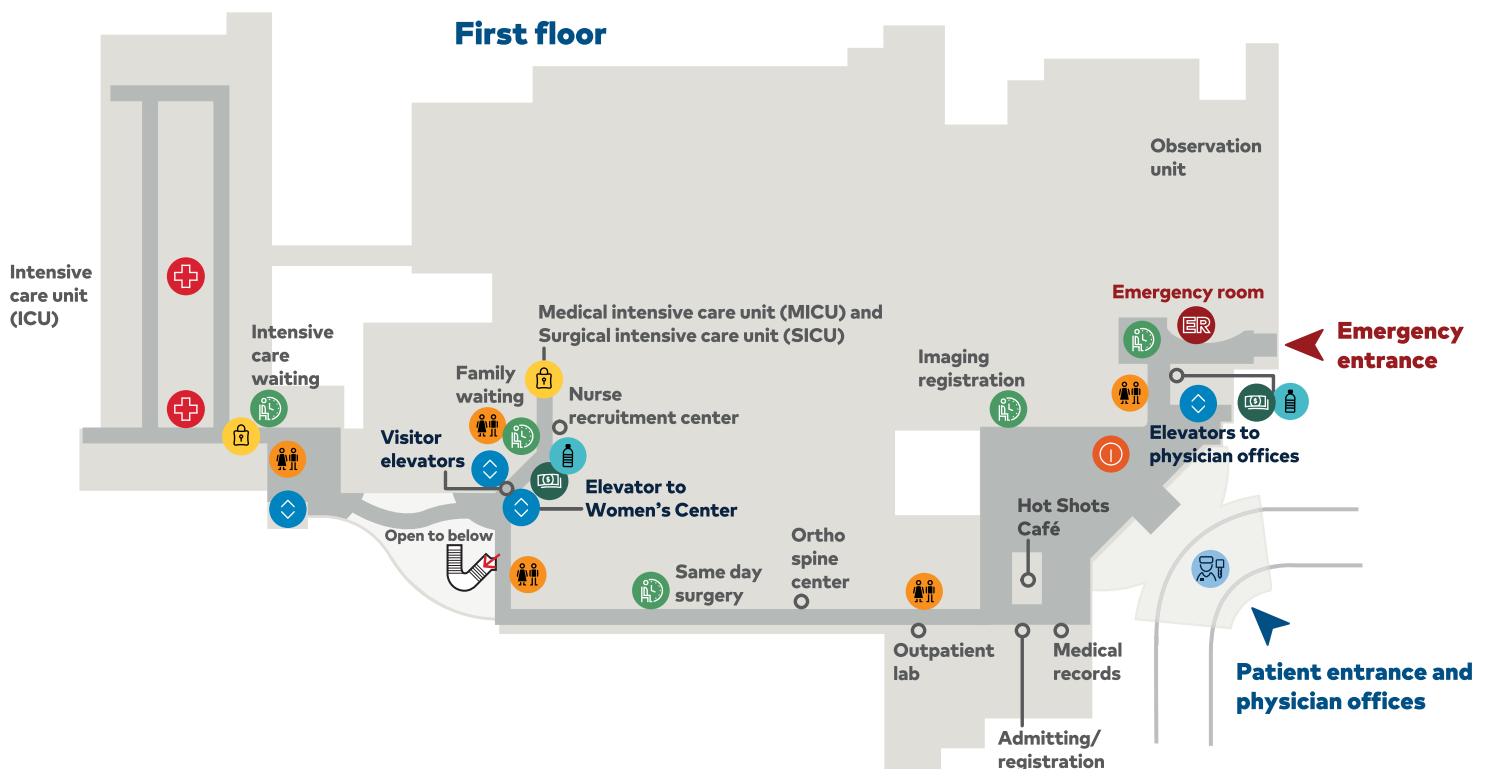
First floor

Observation unit

Intensive care unit (ICU)

Intensive care waiting

Medical intensive care unit (MICU) and Surgical intensive care unit (SICU)

Emergency room

ER

Emergency entrance

Family waiting

Nurse recruitment center

Imaging registration

Visitor elevators

Elevators to physician offices

Elevator to Women's Center

Hot Shots Café

Open to below

Ortho spine center

Same day surgery

Outpatient lab

Medical records

Patient entrance and physician offices

Admitting/ registration